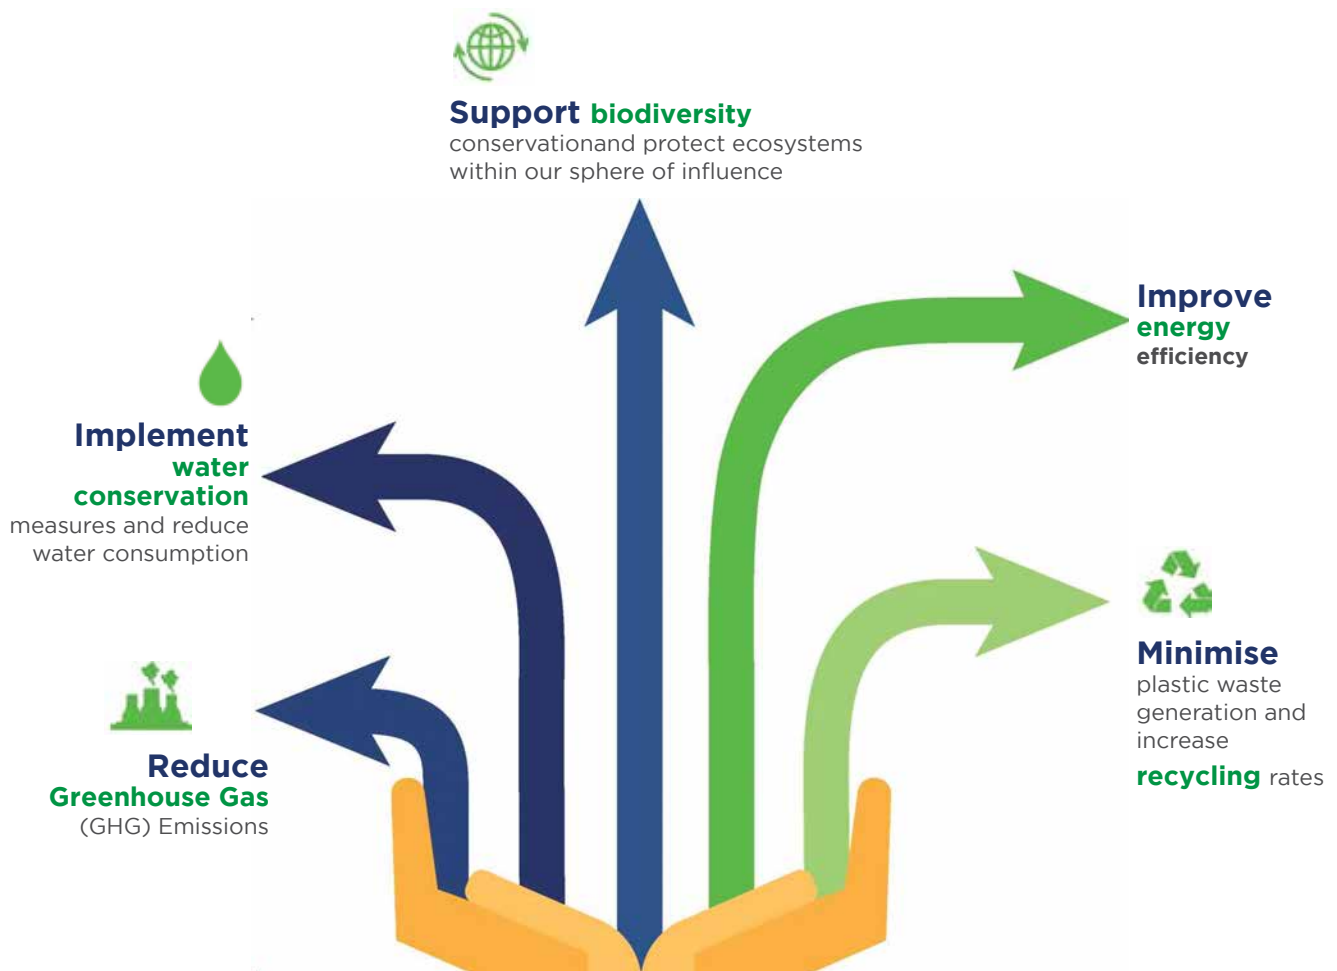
Support biodiversity
conservationand protect ecosystems within our sphere of influence

Improve
energy
efficiency

Implement
water
conservation
measures and reduce water consumption

Minimise
plastic waste generation and increase
recycling rates

Reduce
Greenhouse Gas
(GHG) Emissions